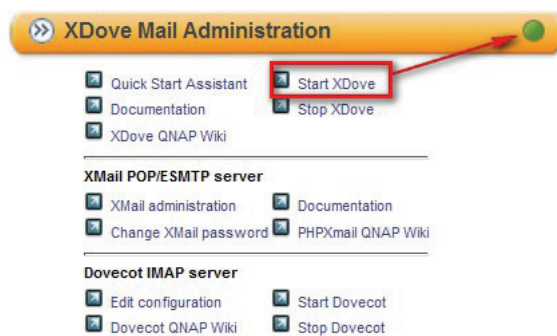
XDove Mail Administration

Quick Start Assistant
Documentation
XDove QNAP Wiki

Start XDove
Stop XDove

XMail POP/ESMTP server

XMail administration
Change XMail password

Documentation
PHPXmail QNAP Wiki

Dovecot IMAP server

Edit configuration
Dovecot QNAP Wiki

Start Dovecot
Stop Dovecot